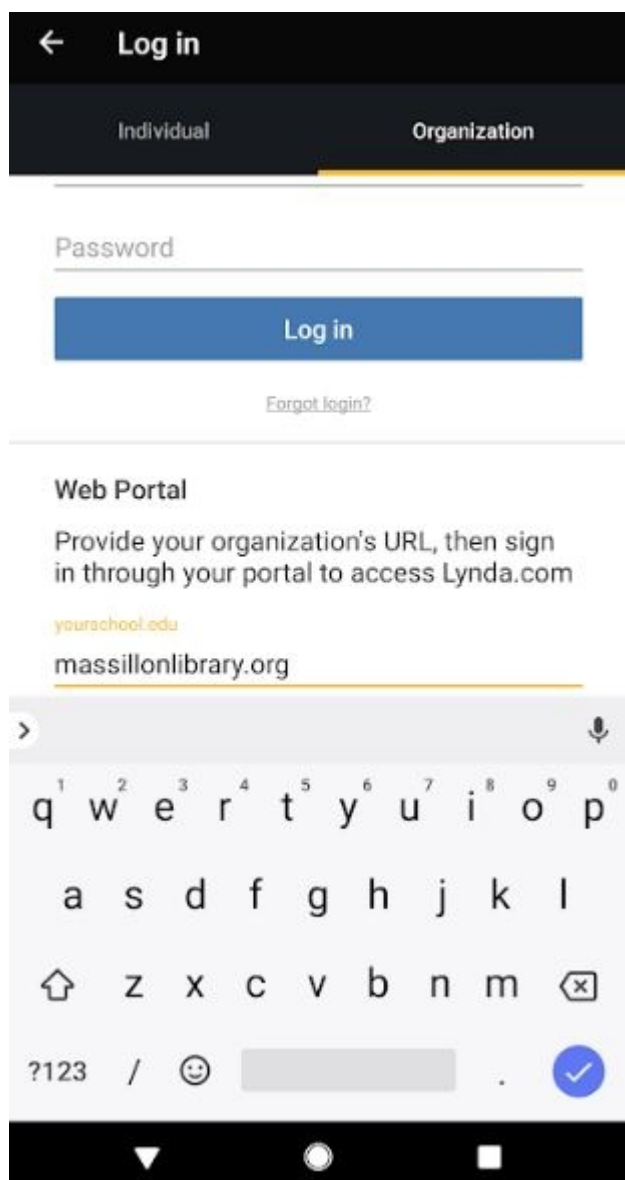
Log in

Individual Organization

Password

Log in

Forgot login?

Web Portal

Provide your organization's URL, then sign in through your portal to access Lynda.com

yourschool.edu

massillonlibrary.org

q 1 w 2 e 3 r 4 t 5 y 6 u 7 i 8 o 9 p 0

a s d f g h j k l

z x c v b n m

?123 / .